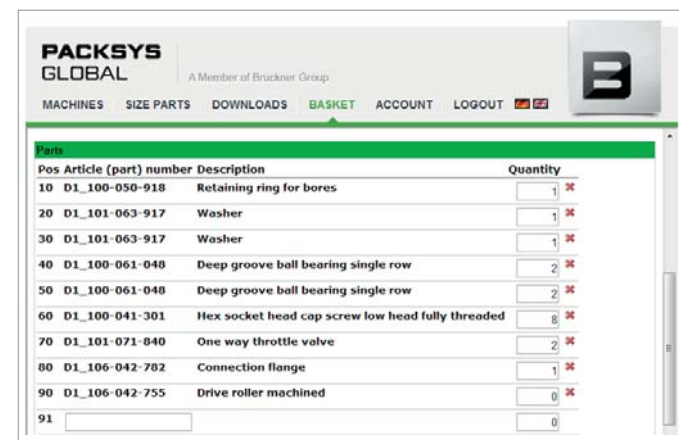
PACKSYS
GLOBAL

A Member of Bruckner Group

MACHINES SIZE PARTS DOWNLOADS BASKET ACCOUNT LOGOUT

Parts

| Pos | Article (part) number | Description | Quantity |
|---|---|---|---|
| 10 | D1_100-050-918 | Retaining ring for bores | 1 |
| 20 | D1_101-063-917 | Washer | 1 |
| 30 | D1_101-063-917 | Washer | 1 |
| 40 | D1_100-061-048 | Deep groove ball bearing single row | 2 |
| 50 | D1_100-061-048 | Deep groove ball bearing single row | 2 |
| 60 | D1_100-041-301 | Hex socket head cap screw low head fully threaded | 8 |
| 70 | D1_101-071-840 | One way throttle valve | 2 |
| 80 | D1_106-042-782 | Connection flange | 1 |
| 90 | D1_106-042-755 | Drive roller machined | 0 |
| 91 | | | 0 |